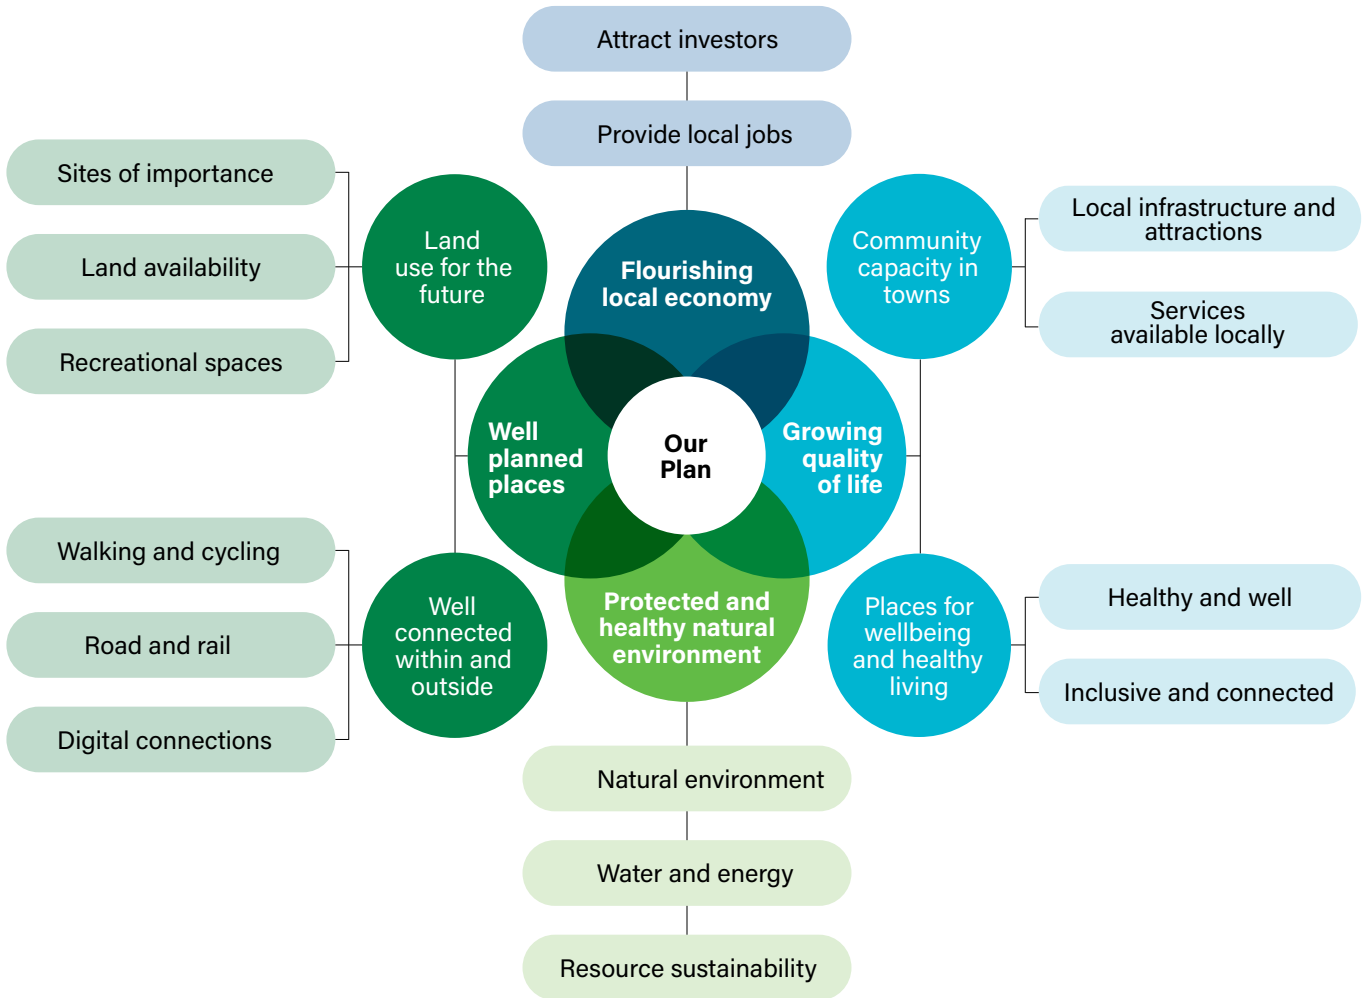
Attract investors

Provide local jobs

Sites of importance

Land availability

Recreational spaces

Land use for the future

Flourishing local economy

Community capacity in towns

Local infrastructure and attractions

Services available locally

Well planned places

Our Plan

Growing quality of life

Walking and cycling

Road and rail

Digital connections

Well connected within and outside

Protected and healthy natural environment

Places for wellbeing and healthy living

Healthy and well

Inclusive and connected

Natural environment

Water and energy

Resource sustainability